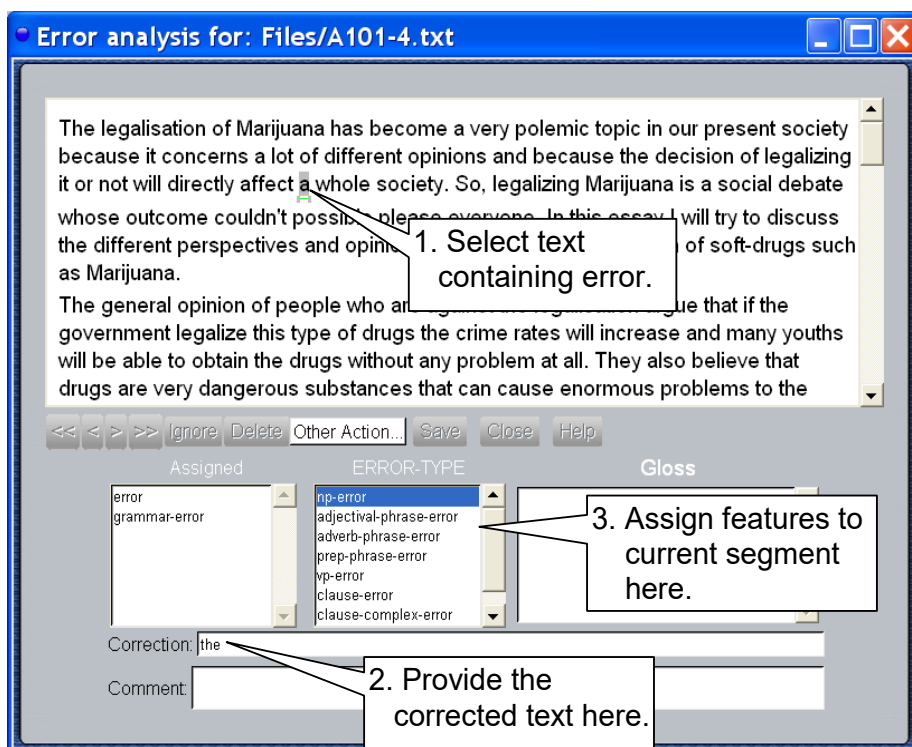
Error analysis for: Files/A101-4.txt

The legalisation of Marijuana has become a very polemic topic in our present society because it concerns a lot of different opinions and because the decision of legalizing it or not will directly affect a whole society. So, legalizing Marijuana is a social debate whose outcome couldn't possib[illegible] please everyone. In this essay I will try to discuss the different perspectives and opini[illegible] of soft-drugs such as Marijuana.

The general opinion of people who ar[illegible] argue that if the government legalize this type of drugs the crime rates will increase and many youths will be able to obtain the drugs without any problem at all. They also believe that drugs are very dangerous substances that can cause enormous problems to the

1. Select text containing error.

<< < > >> Ignore Delete Other Action... Save Close Help

Assigned

error
grammar-error

ERROR-TYPE

np-error
adjectival-phrase-error
adverb-phrase-error
prep-phrase-error
vp-error
clause-error
clause-complex-error

Gloss

3. Assign features to current segment here.

Correction: the

Comment:

2. Provide the corrected text here.